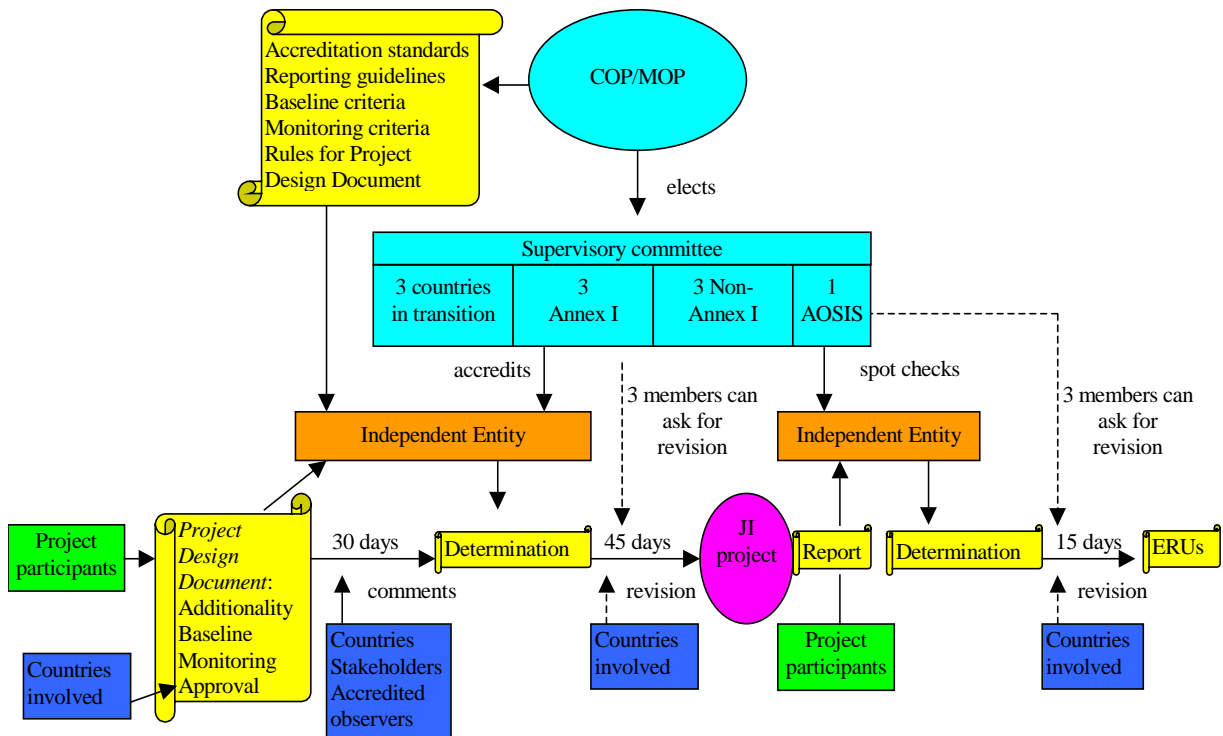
Accreditation standards
Reporting guidelines
Baseline criteria
Monitoring criteria
Rules for Project Design Document

COP/MOP

elects

Supervisory committee

| 3 countries in transition | 3 Annex I | 3 Non-Annex I | 1 AOSIS |
|---|---|---|---|

accredits

3 members can ask for revision

spot checks

3 members can ask for revision

Independent Entity

Independent Entity

Project participants

*Project Design Document*: Additionality Baseline Monitoring Approval

Countries involved

30 days

comments

Countries Stakeholders Accredited observers

Determination

45 days

revision

Countries involved

JI project

Report

Project participants

Determination

15 days

revision

Countries involved

ERUs